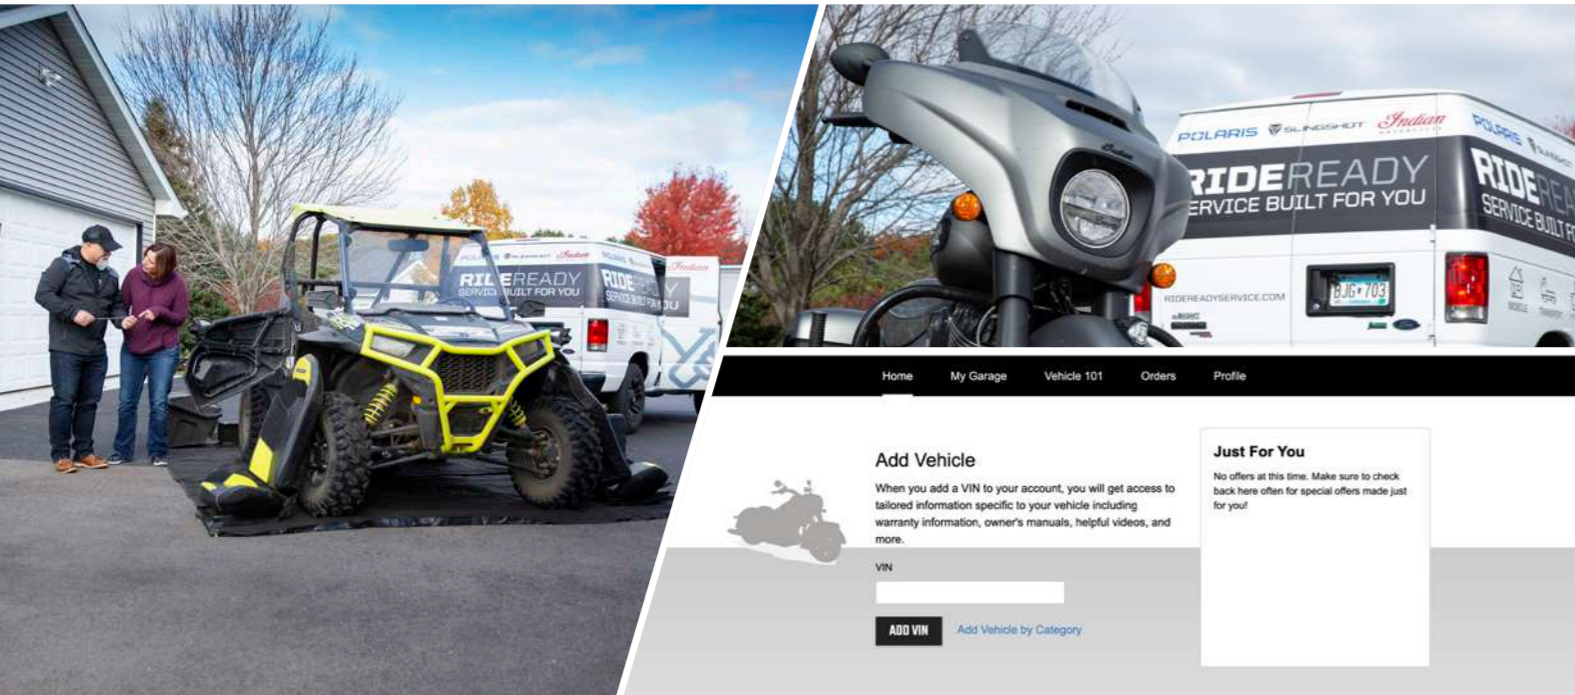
RIDEREADY
SERVICE BUILT FOR YOU

POLARIS SLINGSHOT Indian
RIDEREADY
SERVICE BUILT FOR YOU
RIDEREADY
SERVICE BUILT FOR YOU
RIDEREADYSERVICE.COM

Home My Garage Vehicle 101 Orders Profile

Add Vehicle

When you add a VIN to your account, you will get access to tailored information specific to your vehicle including warranty information, owner's manuals, helpful videos, and more.

VIN

ADD VIN Add Vehicle by Category

Just For You

No offers at this time. Make sure to check back here often for special offers made just for you!